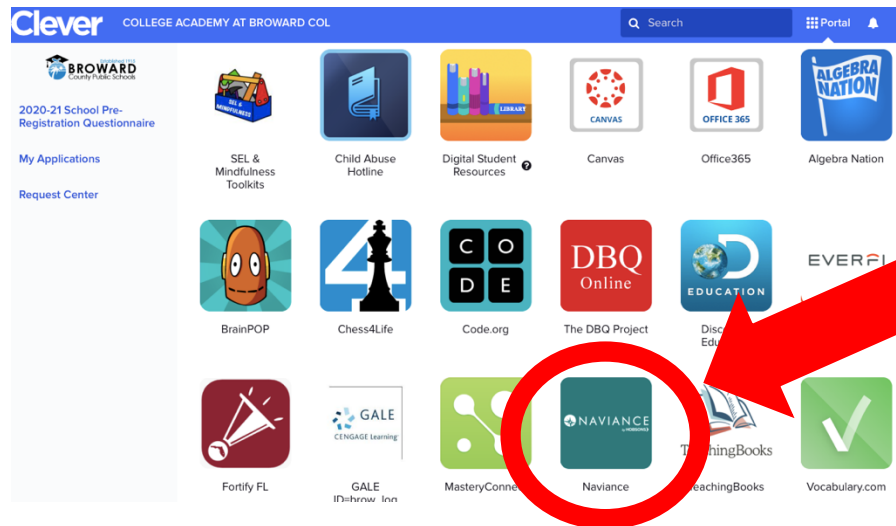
Clever COLLEGE ACADEMY AT BROWARD COL

Search

Portal

BROWARD County Public Schools

2020-21 School Pre-Registration Questionnaire

My Applications

Request Center

SEL & MINDFULNESS

SEL & Mindfulness Toolkits

Child Abuse Hotline

LIBRARY

Digital Student Resources

CANVAS

Canvas

OFFICE 365

Office365

ALGEBRA NATION

Algebra Nation

BrainPOP

4

Chess4Life

C O D E

Code.org

DBQ Online

The DBQ Project

EDUCATION

Disc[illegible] Edu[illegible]

EVERF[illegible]

Fortify FL

GALE CENGAGE Learning

GALE ID=brow_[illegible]

MasteryConne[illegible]

NAVIANCE

Naviance

T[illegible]chingBooks

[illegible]eachingBooks

Vocabulary.com